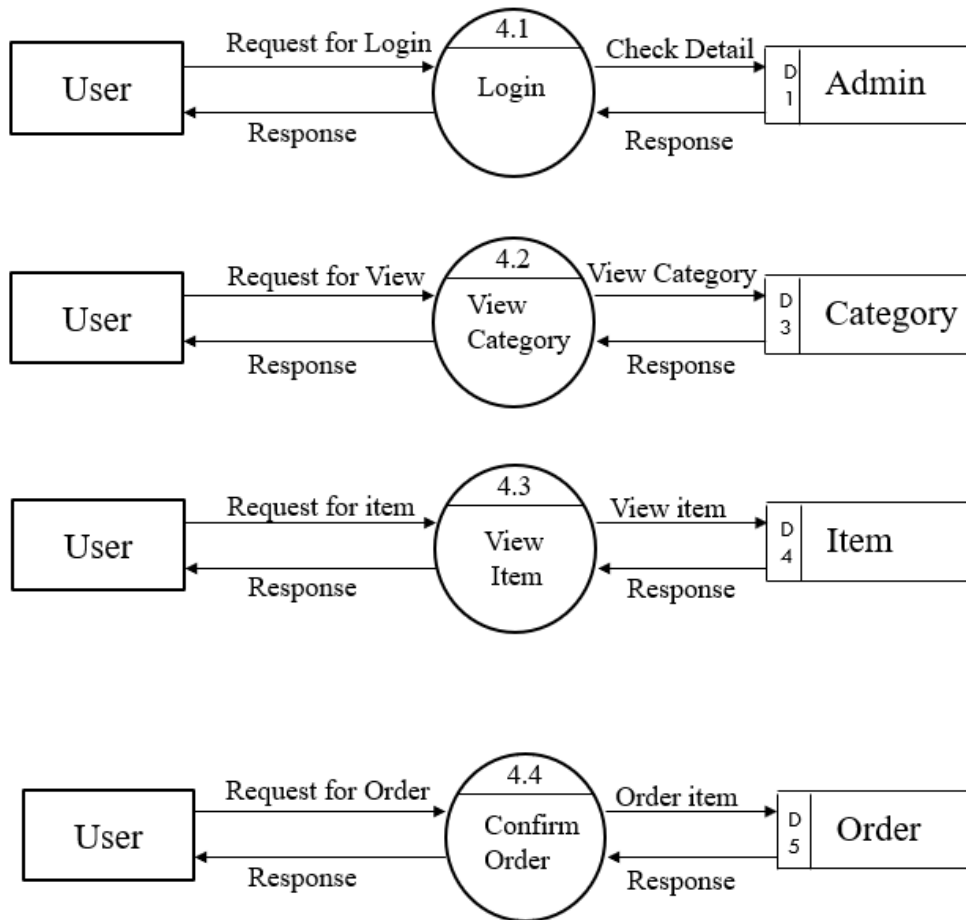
User
Request for Login
Response
4.1
Login
Check Detail
Response
D 1
Admin

User
Request for View
Response
4.2
View Category
View Category
Response
D 3
Category

User
Request for item
Response
4.3
View Item
View item
Response
D 4
Item

User
Request for Order
Response
4.4
Confirm Order
Order item
Response
D 5
Order